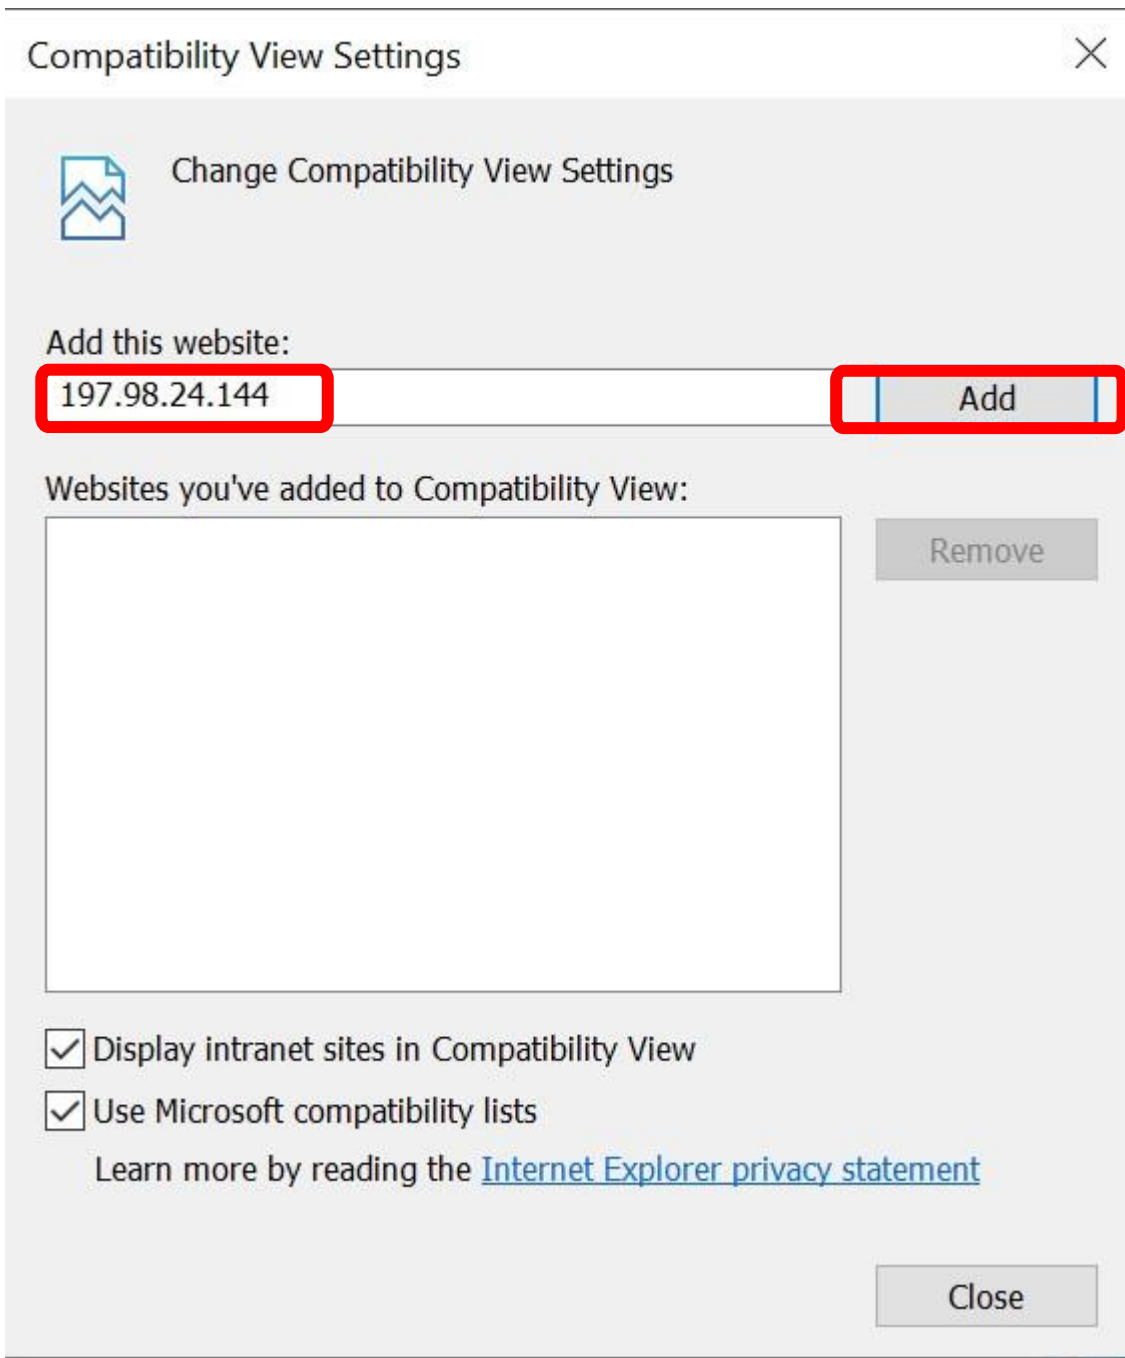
Compatibility View Settings

Change Compatibility View Settings

Add this website:

197.98.24.144

Add

Websites you've added to Compatibility View:

Remove

Display intranet sites in Compatibility View

Use Microsoft compatibility lists

Learn more by reading the Internet Explorer privacy statement

Close